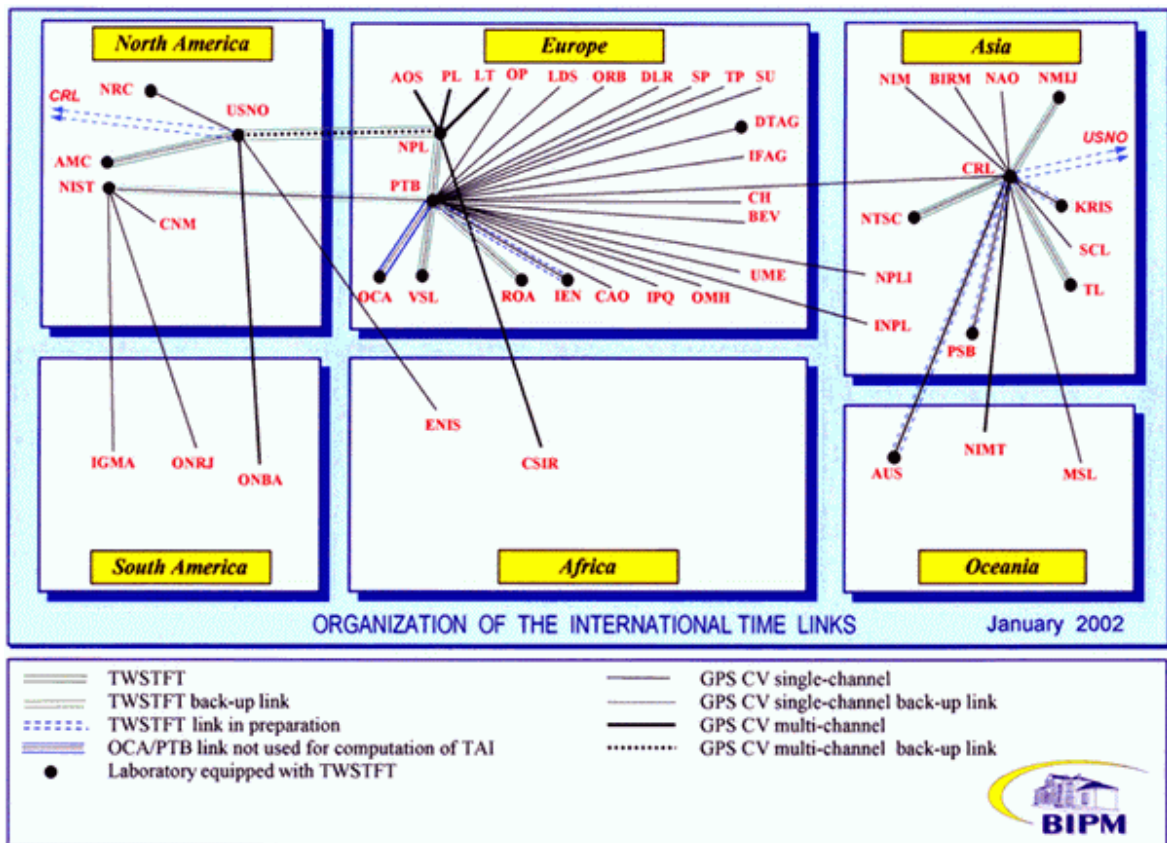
North America

CRL
NRC
USNO
AMC
NIST
CNM

Europe

AOS PL LT OP LDS ORB DLR SP TP SU
NPL
DTAG
IFAG
PTB
CH
BEV
OCA VSL ROA IEN CAO IPQ OMH
UME
NPLI
INPL

Asia

NIM BIRM NAO NMIJ
USNO
CRL
NTSC
KRIS
SCL
TL
PSB

South America

IGMA ONRJ ONBA

Africa

ENIS
CSIR

Oceania

AUS NIMT MSL

ORGANIZATION OF THE INTERNATIONAL TIME LINKS

January 2002

TWSTFT
TWSTFT back-up link
TWSTFT link in preparation
OCA/PTB link not used for computation of TAI
Laboratory equipped with TWSTFT
GPS CV single-channel
GPS CV single-channel back-up link
GPS CV multi-channel
GPS CV multi-channel back-up link

BIPM